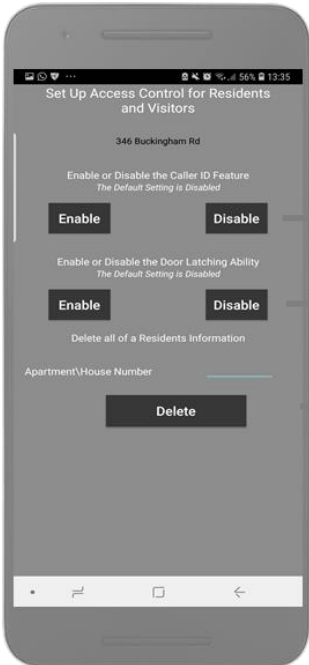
56% 13:35

Set Up Access Control for Residents and Visitors

346 Buckingham Rd

Enable or Disable the Caller ID Feature
The Default Setting is Disabled

Enable

Disable

Enable or Disable the Door Latching Ability
The Default Setting is Disabled

Enable

Disable

Delete all of a Residents Information

Apartment\House Number

Delete